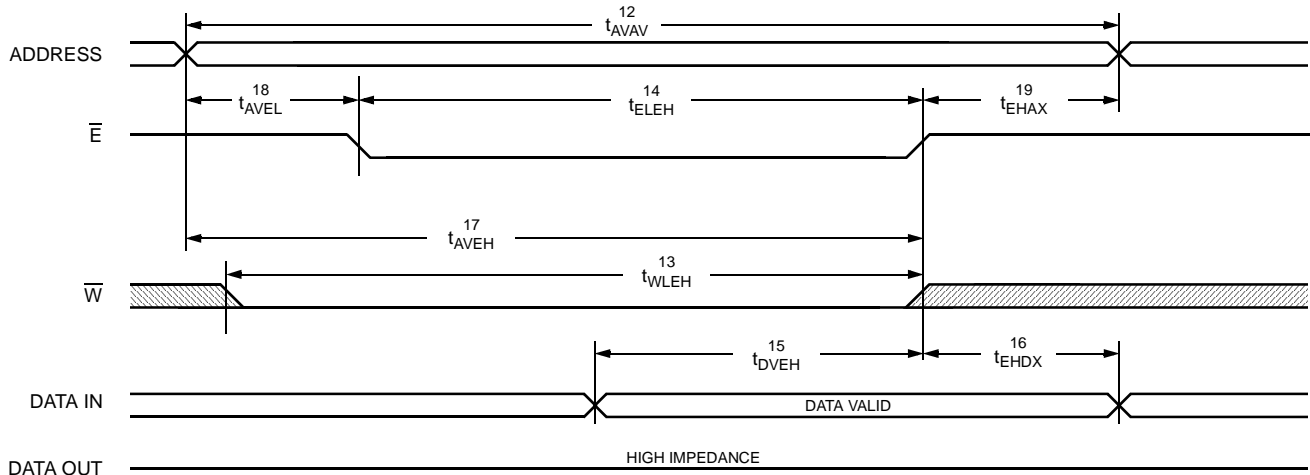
12
$t_{AVAV}$

ADDRESS

18
$t_{AVEL}$

14
$t_{ELEH}$

19
$t_{EHAX}$

$\overline{E}$

17
$t_{AVEH}$

13
$t_{WLEH}$

$\overline{W}$

15
$t_{DVEH}$

16
$t_{EHDX}$

DATA IN

DATA VALID

DATA OUT

HIGH IMPEDANCE